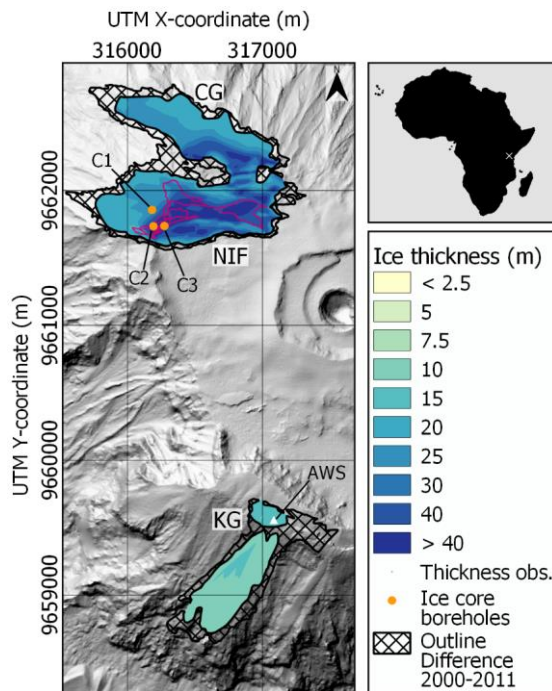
UTM X-coordinate (m)

316000 317000

CG

C1

NIF

C2

C3

AWS

KG

UTM Y-coordinate (m)

9662000

9661000

9660000

9659000

Ice thickness (m)

< 2.5

5

7.5

10

15

20

25

30

40

> 40

Thickness obs.

Ice core boreholes

Outline Difference 2000-2011